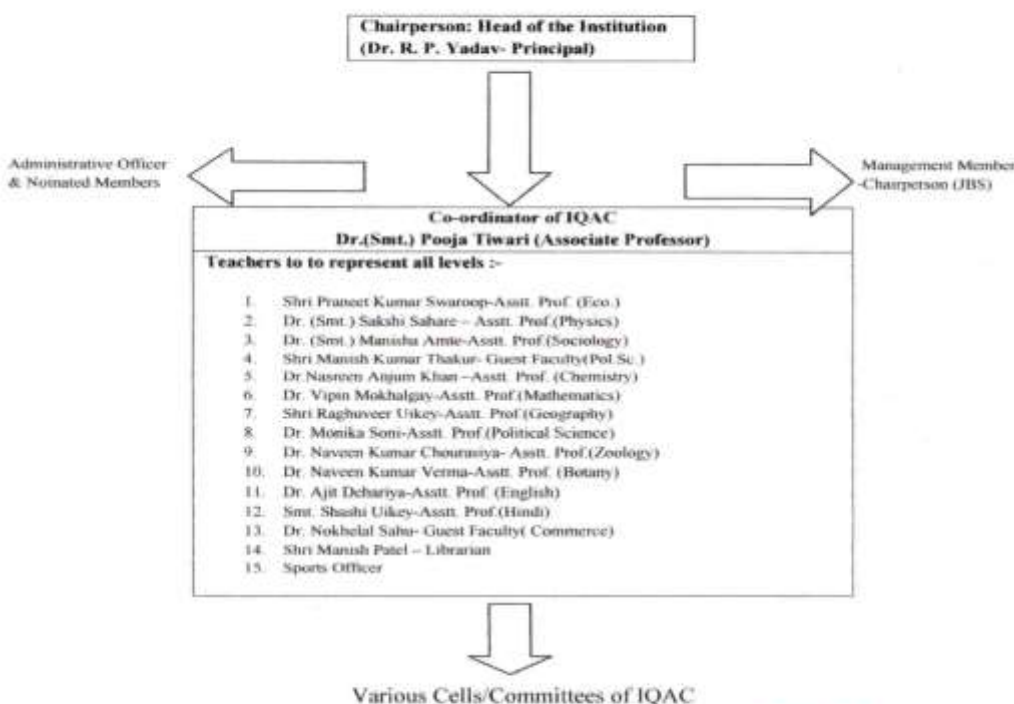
Chairperson: Head of the Institution
(Dr. R. P. Yadav- Principal)

Administrative Officer & Noinated Members

Management Member -Chairperson (JBS)

Co-ordinator of IQAC
Dr.(Smt.) Pooja Tiwari (Associate Professor)

Teachers to to represent all levels :-

1. Shri Praneet Kumar Swaroop-Asstt. Prof. (Eco.)
2. Dr. (Smt.) Sakshi Sahare – Asstt. Prof.(Physics)
3. Dr. (Smt.) Manisha Amte-Asstt. Prof.(Sociology)
4. Shri Manish Kumar Thakur- Guest Faculty(Pol.Sc.)
5. Dr.Nasreen Anjum Khan –Asstt. Prof. (Chemistry)
6. Dr. Vipin Mokhalgay-Asstt. Prof.(Mathematics)
7. Shri Raghuveer Uikey-Asstt. Prof.(Geography)
8. Dr. Monika Soni-Asstt. Prof.(Political Science)
9. Dr. Naveen Kumar Chourasiya- Asstt. Prof.(Zoology)
10. Dr. Naveen Kumar Verma-Asstt. Prof. (Botany)
11. Dr. Ajit Dehariya-Asstt. Prof. (English)
12. Smt. Shashi Uikey-Asstt. Prof.(Hindi)
13. Dr. Nokhelal Sahu- Guest Faculty( Commerce)
14. Shri Manish Patel – Librarian
15. Sports Officer

Various Cells/Committees of IQAC